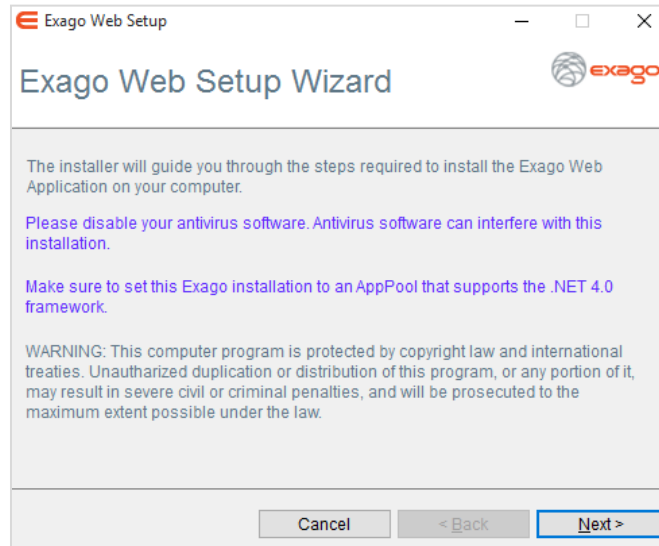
Exago Web Setup

Exago Web Setup Wizard

exago

The installer will guide you through the steps required to install the Exago Web Application on your computer.

Please disable your antivirus software. Antivirus software can interfere with this installation.

Make sure to set this Exago installation to an AppPool that supports the .NET 4.0 framework.

WARNING: This computer program is protected by copyright law and international treaties. Unautharized duplication or distribution of this program, or any portion of it, may result in severe civil or criminal penalties, and will be prosecuted to the maximum extent possible under the law.

Cancel

< Back

Next >